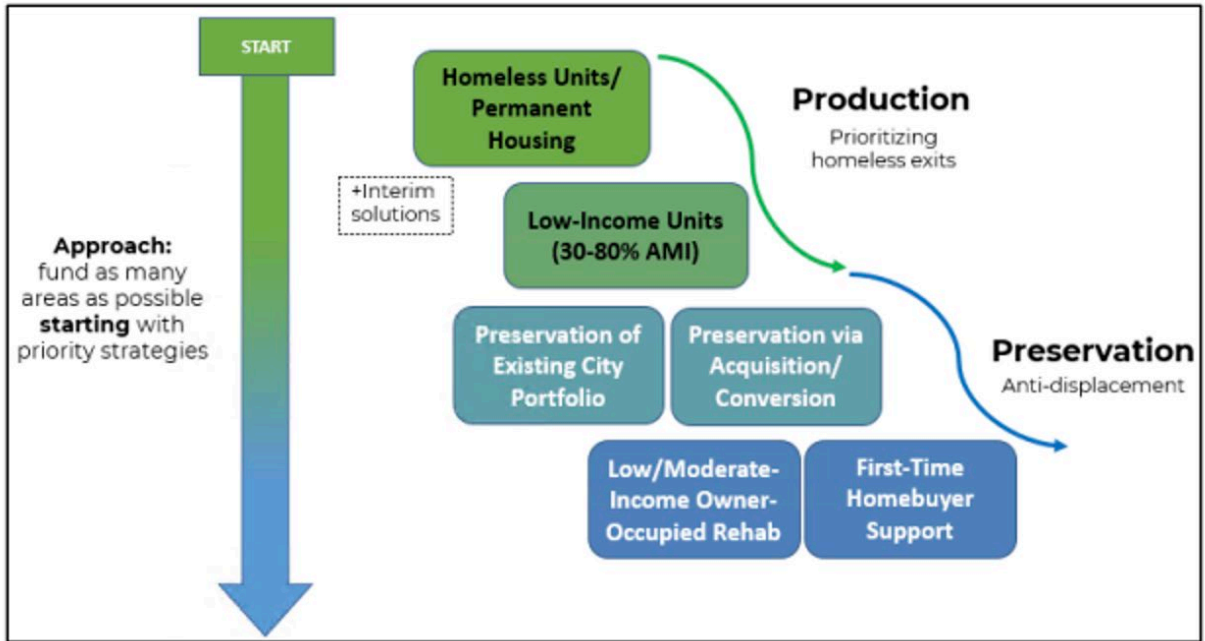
START

Approach: fund as many areas as possible starting with priority strategies

Homeless Units/ Permanent Housing

+Interim solutions

Low-Income Units (30-80% AMI)

Preservation of Existing City Portfolio

Preservation via Acquisition/ Conversion

Low/Moderate-Income Owner-Occupied Rehab

First-Time Homebuyer Support

Production
Prioritizing homeless exits

Preservation
Anti-displacement